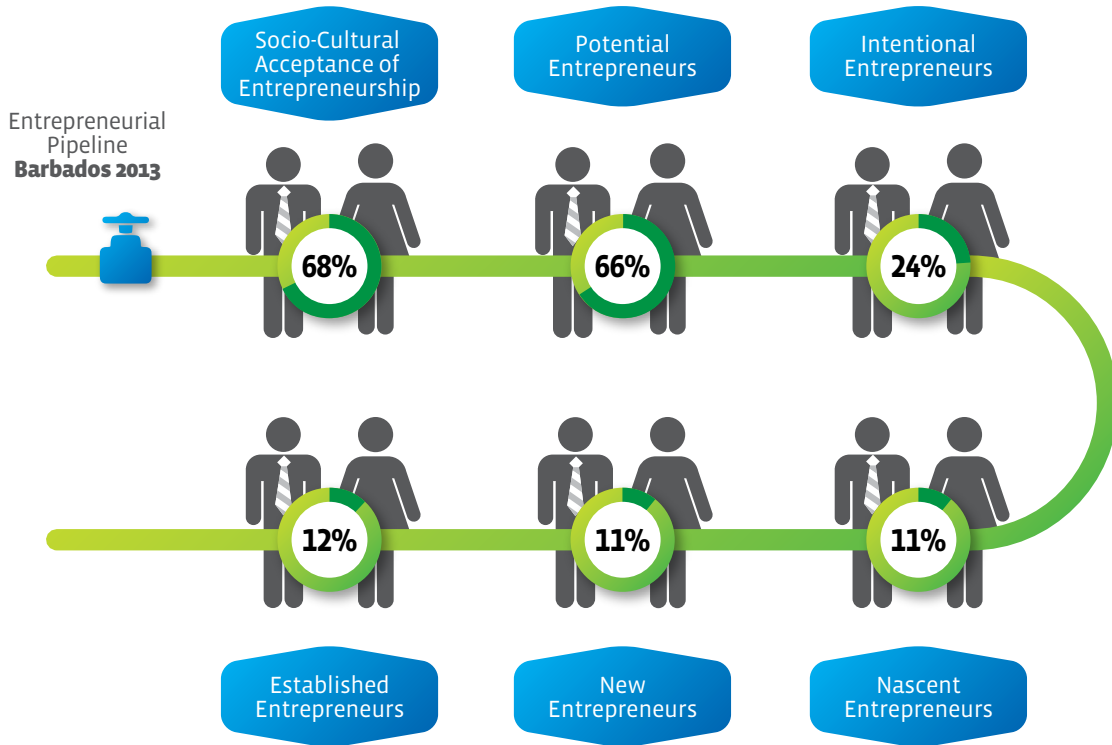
Entrepreneurial Pipeline
**Barbados 2013**

Socio-Cultural Acceptance of Entrepreneurship

68%

Potential Entrepreneurs

66%

Intentional Entrepreneurs

24%

12%

11%

11%

Established Entrepreneurs

New Entrepreneurs

Nascent Entrepreneurs